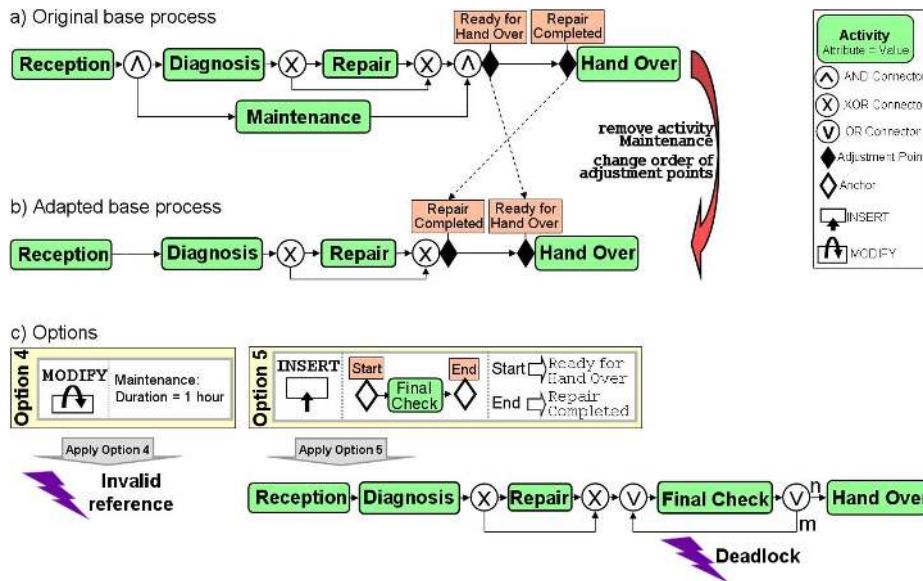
a) Original base process

Ready for Hand Over

Repair Completed

Reception

Diagnosis

Repair

Hand Over

Maintenance

remove activity Maintenance

change order of adjustment points

b) Adapted base process

Repair Completed

Ready for Hand Over

Reception

Diagnosis

Repair

Hand Over

Activity
Attribute = Value

AND Connecto

XOR Connecto

OR Connector

Adjustment Poin

Anchor

INSERT

MODIFY

c) Options

Option 4

MODIFY

Maintenance: Duration = 1 hour

Option 5

INSERT

Start

Final Check

End

Start Ready for Hand Over

End Repair Completed

Apply Option 4

Invalid reference

Apply Option 5

Reception

Diagnosis

Repair

Final Check

n

m

Hand Over

Deadlock